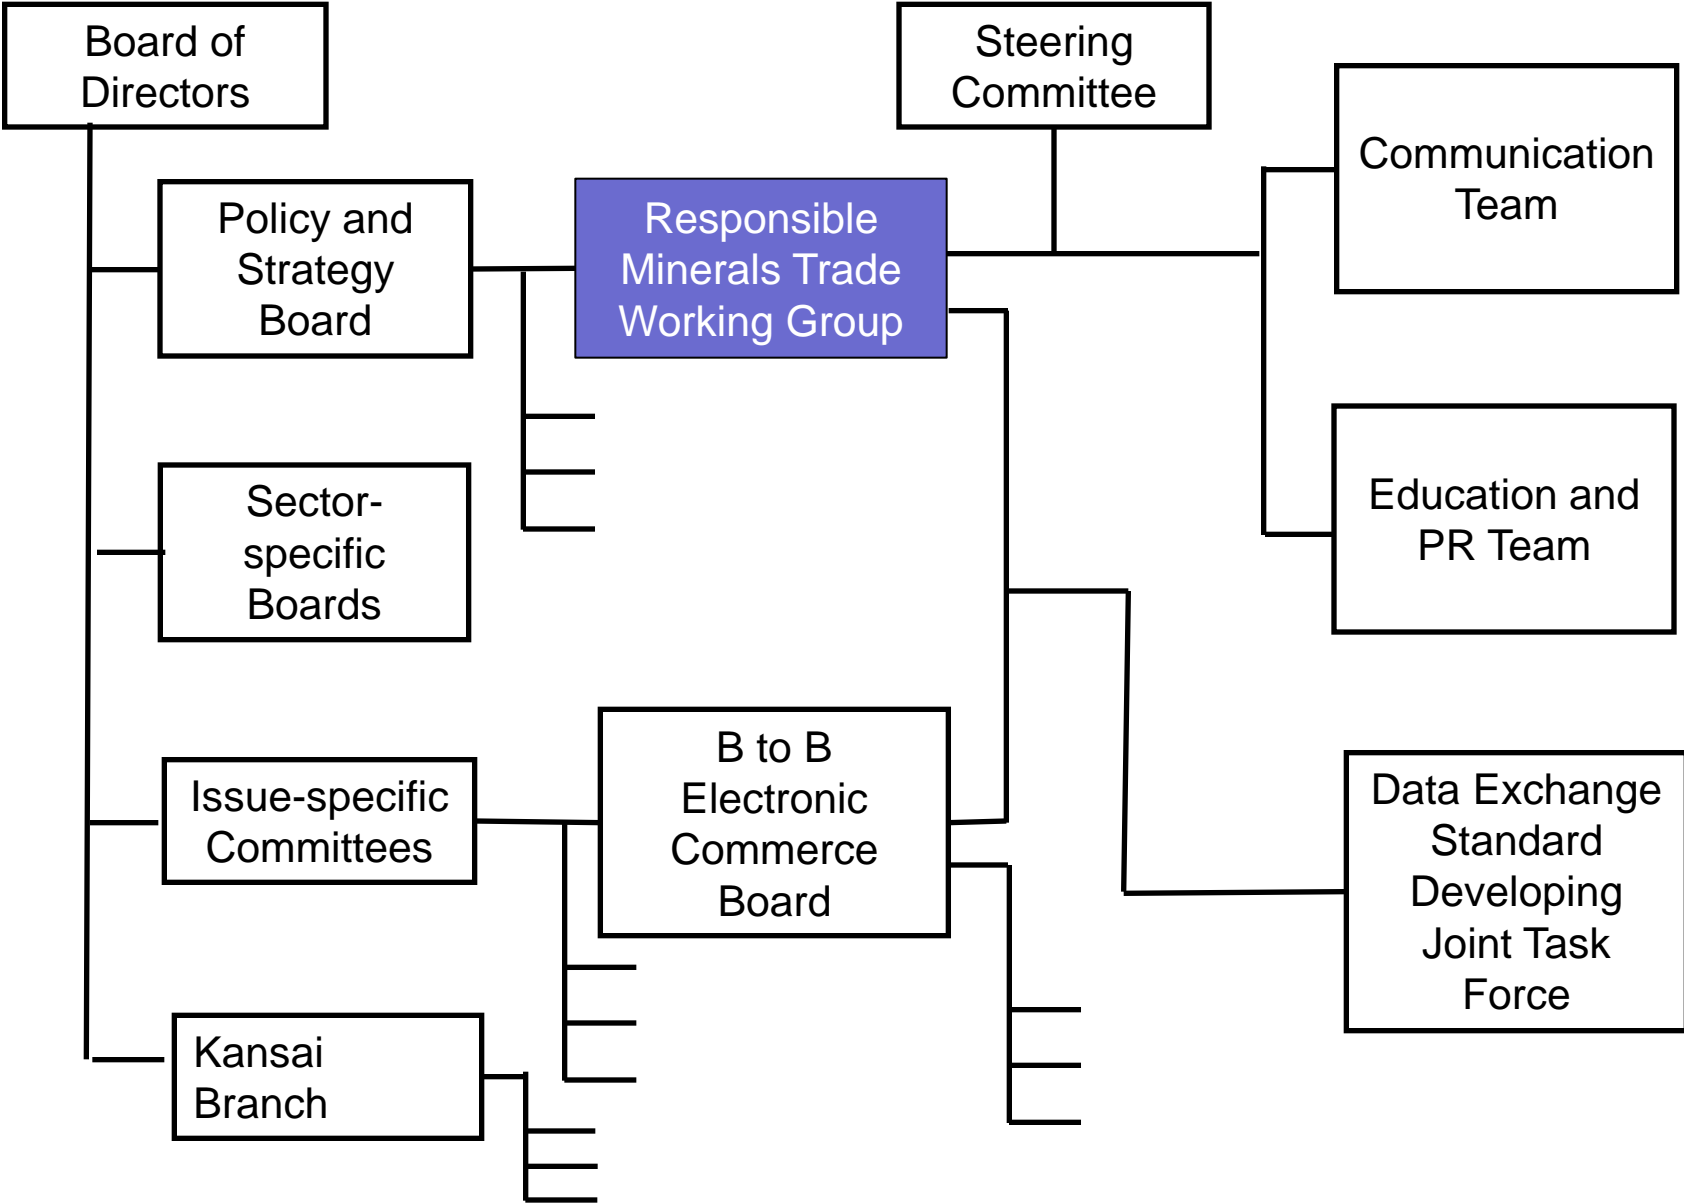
Board of Directors

Steering Committee

Communication Team

Policy and Strategy Board

Responsible Minerals Trade Working Group

Education and PR Team

Sector-specific Boards

B to B Electronic Commerce Board

Issue-specific Committees

Data Exchange Standard Developing Joint Task Force

Kansai Branch